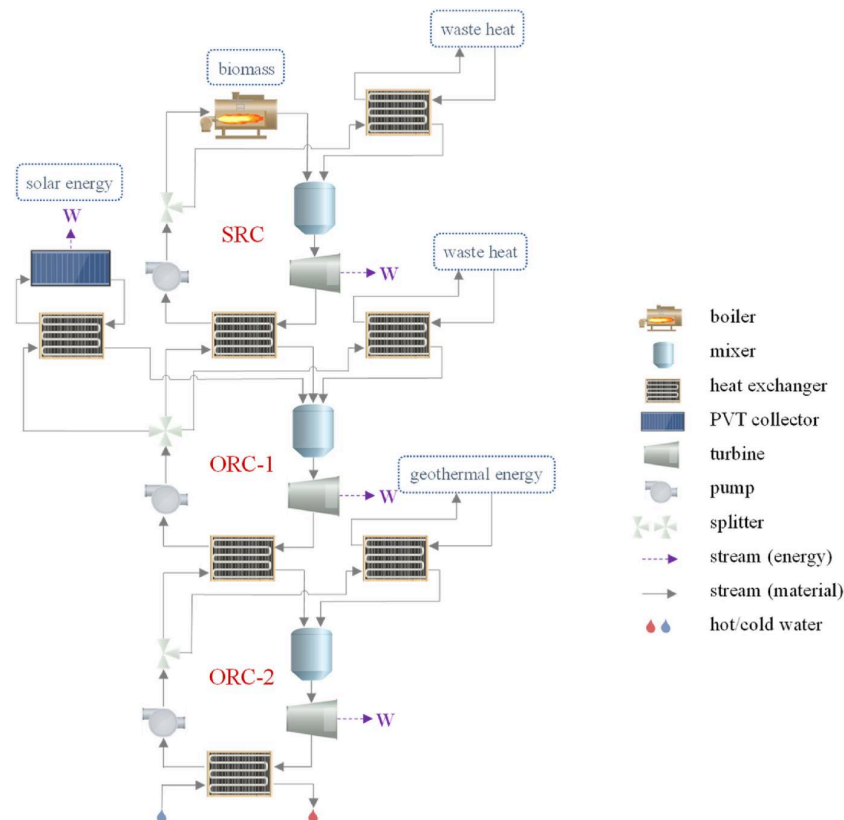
waste heat

biomass

solar energy

W

SRC

W

waste heat

ORC-1

W

geothermal energy

ORC-2

W

boiler
mixer
heat exchanger
PVT collector
turbine
pump
splitter
stream (energy)
stream (material)
hot/cold water